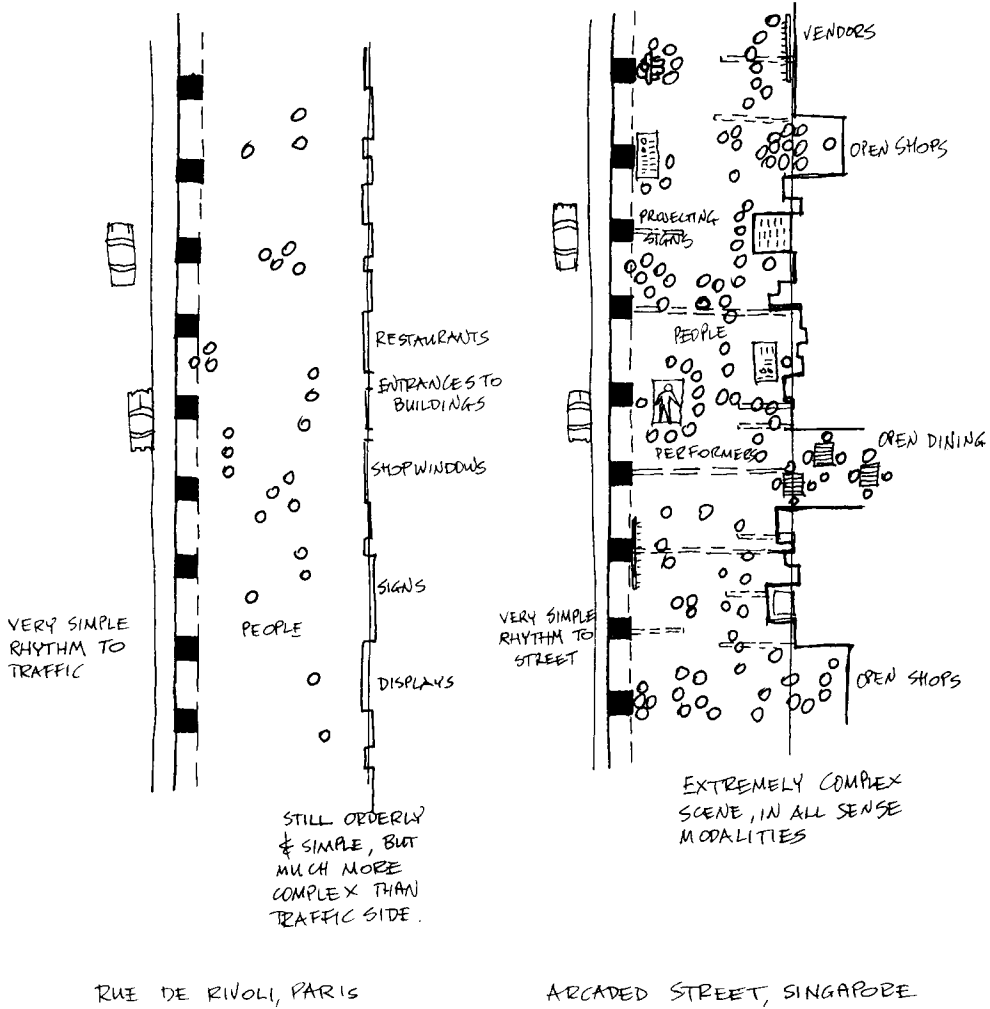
RESTAURANTS

ENTRANCES TO BUILDINGS

SHOPWINDOWS

SIGNS

PEOPLE

DISPLAYS

VERY SIMPLE RHYTHM TO TRAFFIC

STILL ORDERLY & SIMPLE, BUT MUCH MORE COMPLEX THAN TRAFFIC SIDE.

RUE DE RIVOLI, PARIS

VENDORS

OPEN SHOPS

PROJECTING SIGNS

PEOPLE

PERFORMERS

OPEN DINING

VERY SIMPLE RHYTHM TO STREET

OPEN SHOPS

EXTREMELY COMPLEX SCENE, IN ALL SENSE MODALITIES

ARCADED STREET, SINGAPORE